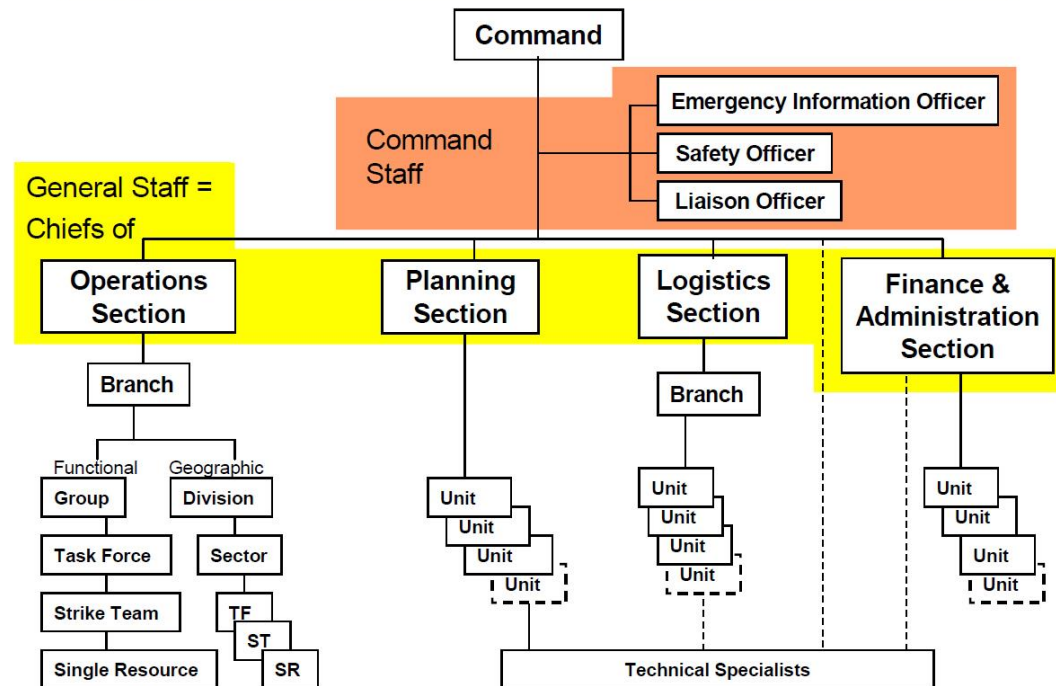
Command

Command Staff

Emergency Information Officer

Safety Officer

Liaison Officer

General Staff = Chiefs of

Operations Section

Planning Section

Logistics Section

Finance & Administration Section

Branch

Functional

Geographic

Group

Division

Task Force

Sector

Strike Team

TF

ST

SR

Single Resource

Unit

Unit

Unit

Unit

Branch

Unit

Unit

Unit

Unit

Unit

Unit

Unit

Unit

Technical Specialists